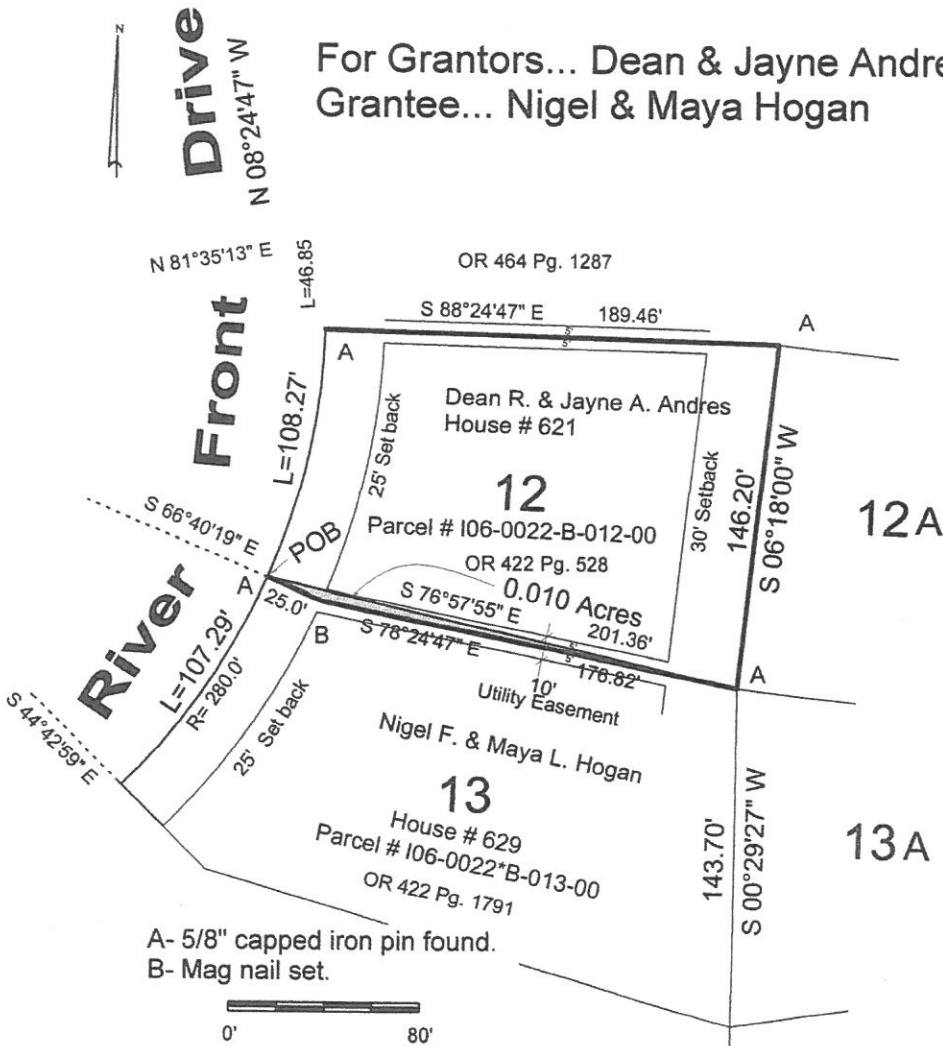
N

Drive
N 08°24'47" W

For Grantors... Dean & Jayne Andre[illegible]
Grantee... Nigel & Maya Hogan

N 81°35'13" E
L=46.85
OR 464 Pg. 1287
S 88°24'47" E 189.46'
5'
5'
A
A

Front
L=108.27'
25' Set back
Dean R. & Jayne A. Andres
House # 621
12
Parcel # I06-0022-B-012-00
OR 422 Pg. 528
30' Setback
146.20'
S 06°18'00" W
12A

S 66°40'19" E
POB
A
S 76°57'55" E
0.010 Acres
201.36'
25.0'
B
S 78°24'47" E
5'
176.82'
A
10'
Utility Easement

River
L=107.29'
R= 280.0'
S 44°42'59" E
25' Set back
Nigel F. & Maya L. Hogan
13
House # 629
Parcel # I06-0022*B-013-00
OR 422 Pg. 1791
143.70'
S 00°29'27" W
13A

A- 5/8" capped iron pin found.
B- Mag nail set.

0' 80'